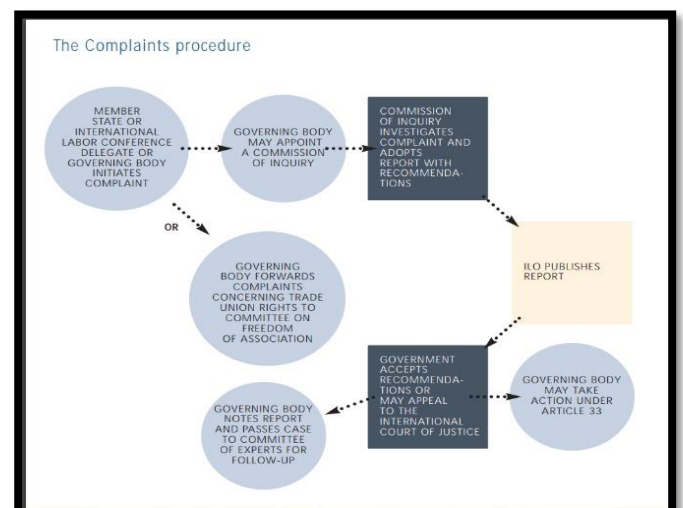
The Complaints procedure

MEMBER STATE OR INTERNATIONAL LABOR CONFERENCE DELEGATE OR GOVERNING BODY INITIATES COMPLAINT

GOVERNING BODY MAY APPOINT A COMMISSION OF INQUIRY

COMMISSION OF INQUIRY INVESTIGATES COMPLAINT AND ADOPTS REPORT WITH RECOMMENDATIONS

OR

GOVERNING BODY FORWARDS COMPLAINTS CONCERNING TRADE UNION RIGHTS TO COMMITTEE ON FREEDOM OF ASSOCIATION

ILO PUBLISHES REPORT

GOVERNMENT ACCEPTS RECOMMENDATIONS OR MAY APPEAL TO THE INTERNATIONAL COURT OF JUSTICE

GOVERNING BODY MAY TAKE ACTION UNDER ARTICLE 33

GOVERNING BODY NOTES REPORT AND PASSES CASE TO COMMITTEE OF EXPERTS FOR FOLLOW-UP